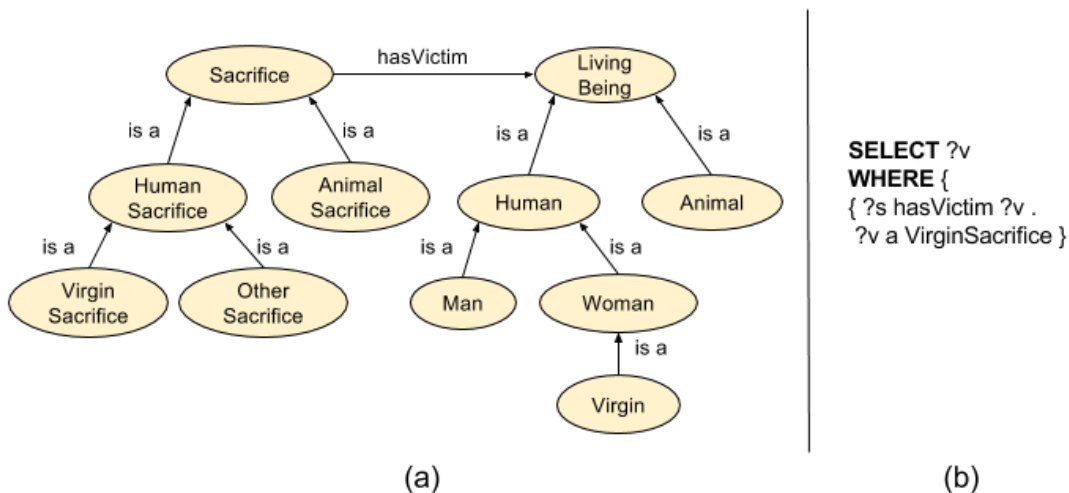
Sacrifice
hasVictim
Living Being
is a
is a
is a
is a
Human Sacrifice
Animal Sacrifice
Human
Animal
is a
is a
is a
is a
Virgin Sacrifice
Other Sacrifice
Man
Woman
is a
Virgin
(a)

**SELECT** ?v
**WHERE** {
{ ?s hasVictim ?v .
?v a VirginSacrifice }
(b)